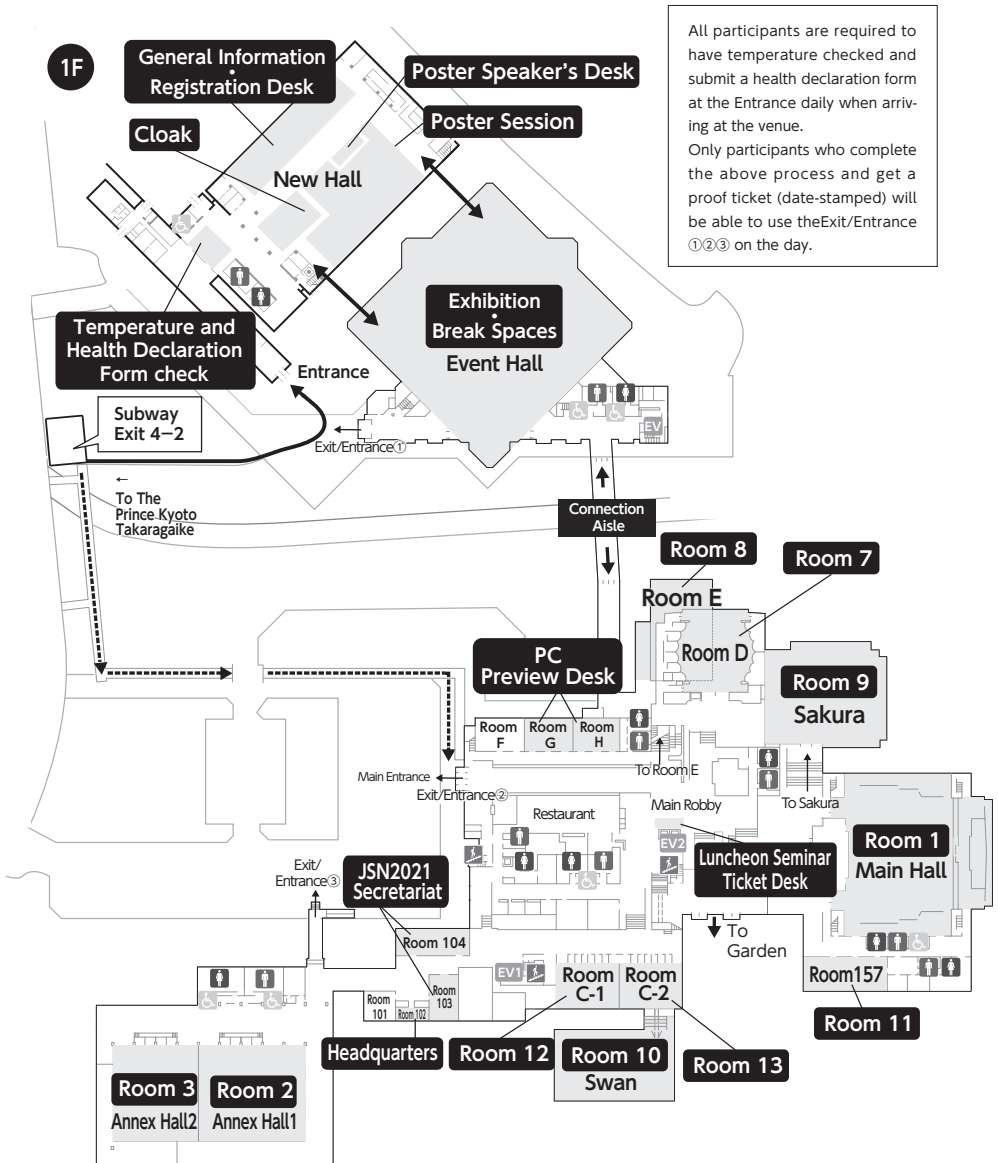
1F

General Information • Registration Desk

Poster Speaker's Desk

Poster Session

Cloak

New Hall

All participants are required to have temperature checked and submit a health declaration form at the Entrance daily when arriving at the venue.
Only participants who complete the above process and get a proof ticket (date-stamped) will be able to use theExit/Entrance ①②③ on the day.

Exhibition • Break Spaces

Event Hall

Temperature and Health Declaration Form check

Entrance

Subway Exit 4−2

Exit/Entrance①

EV

← To The Prince Kyoto Takaragaike

Connection Aisle

Room 8

Room 7

Room E

Room D

Room 9

Sakura

PC Preview Desk

Room F

Room G

Room H

To Room E

To Sakura

Main Entrance

Exit/Entrance②

Restaurant

Main Robby

EV2

Room 1

Main Hall

Luncheon Seminar Ticket Desk

Exit/ Entrance③

JSN2021 Secretariat

To Garden

Room 104

EV1

Room C-1

Room C-2

Room157

Room 101

Room 102

Room 103

Room 11

Headquarters

Room 12

Room 10

Swan

Room 13

Room 3

Annex Hall2

Room 2

Annex Hall1